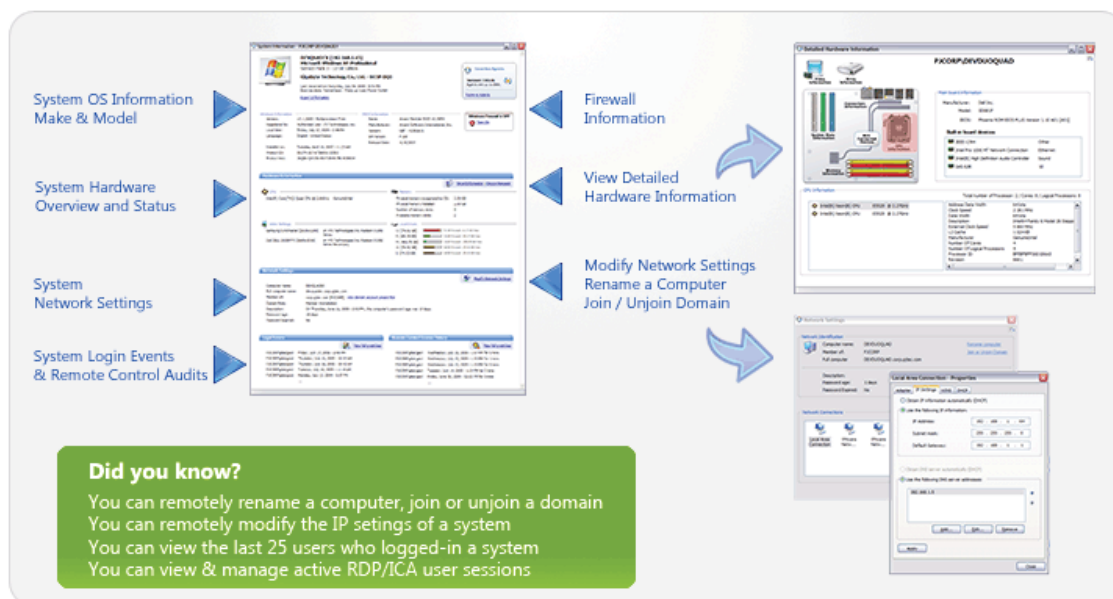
System OS Information
Make & Model

System Hardware
Overview and Status

System
Network Settings

System Login Events
& Remote Control Audits

Firewall
Information

View Detailed
Hardware Information

Modify Network Settings
Rename a Computer
Join / Unjoin Domain

Detailed Hardware Information

PJCORP\DEVDUOQUAD

Network Settings

Local Area Connection - Properties

Did you know?
You can remotely rename a computer, join or unjoin a domain
You can remotely modify the IP setings of a system
You can view the last 25 users who logged-in a system
You can view & manage active RDP/ICA user sessions